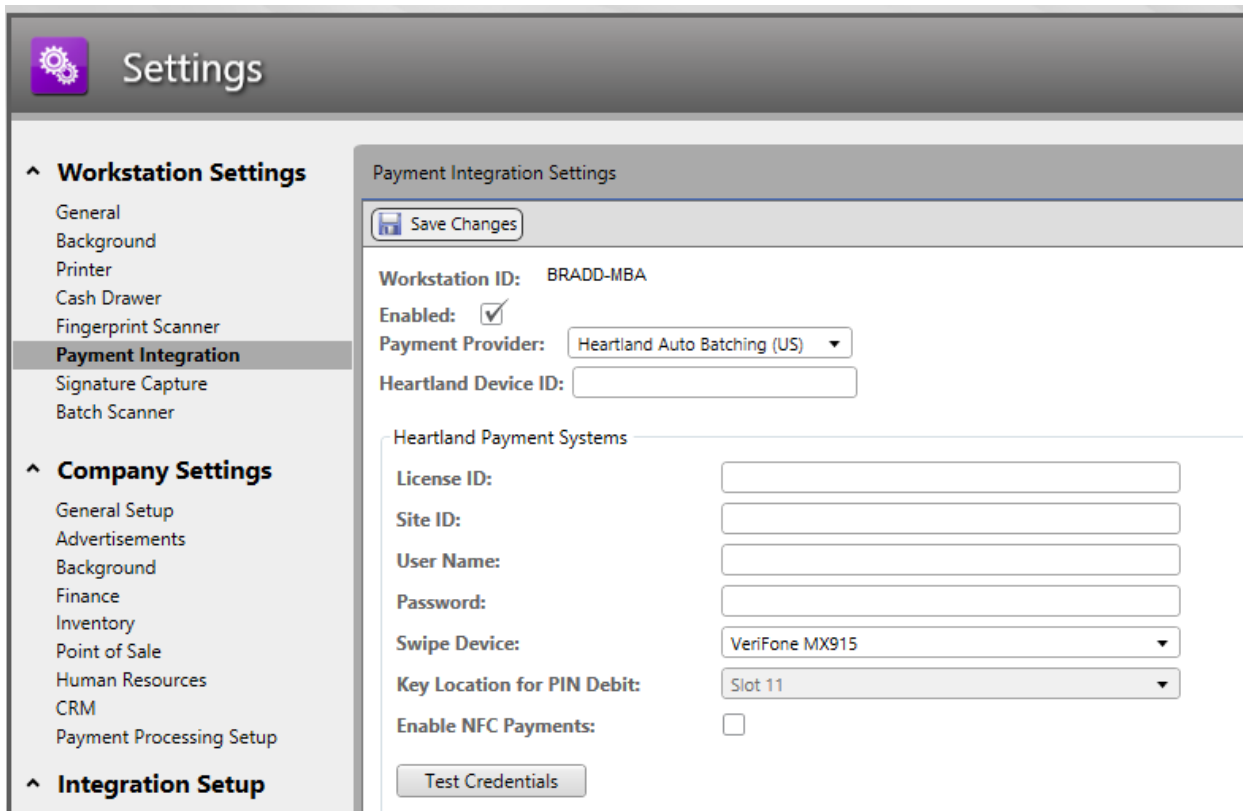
Settings

Workstation Settings
General
Background
Printer
Cash Drawer
Fingerprint Scanner
Payment Integration
Signature Capture
Batch Scanner

Company Settings
General Setup
Advertisements
Background
Finance
Inventory
Point of Sale
Human Resources
CRM
Payment Processing Setup

Integration Setup

Payment Integration Settings

Save Changes

Workstation ID: BRADD-MBA
Enabled: ✓
Payment Provider: Heartland Auto Batching (US)
Heartland Device ID:

Heartland Payment Systems
License ID:
Site ID:
User Name:
Password:
Swipe Device: VeriFone MX915
Key Location for PIN Debit: Slot 11
Enable NFC Payments:
Test Credentials